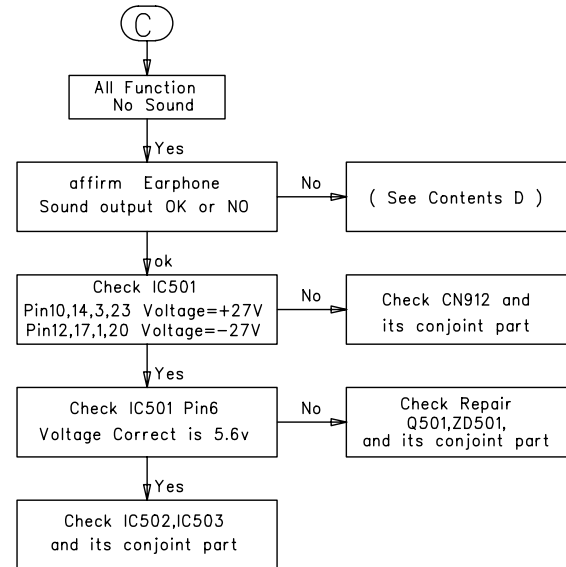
C

All Function
No Sound

Yes

affirm Earphone
Sound output OK or NO

No

( See Contents D )

ok

Check IC501
Pin10,14,3,23 Voltage=+27V
Pin12,17,1,20 Voltage=−27V

No

Check CN912 and
its conjoint part

Yes

Check IC501 Pin6
Voltage Correct is 5.6v

No

Check Repair
Q501,ZD501,
and its conjoint part

Yes

Check IC502,IC503
and its conjoint part